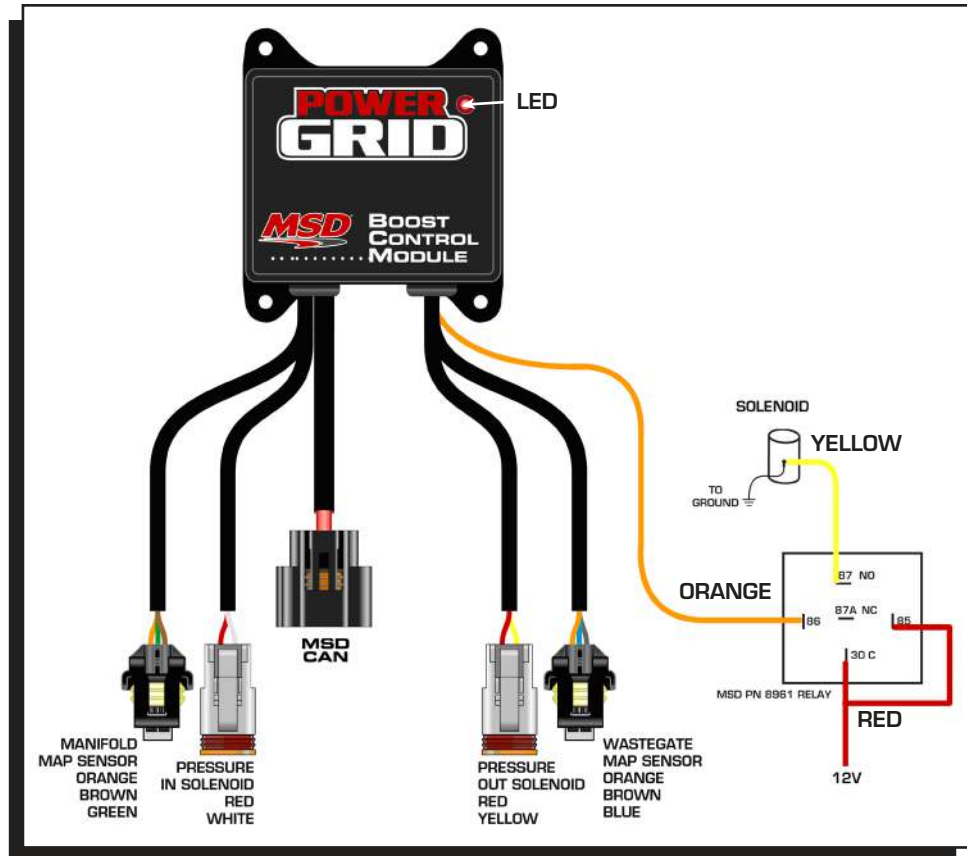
POWER GRID

LED

MSD BOOST CONTROL MODULE

MSD CAN

SOLENOID

YELLOW

TO GROUND

ORANGE

87 NO

87A NC

86

85

30 C

MSD PN 8961 RELAY

RED

12V

MANIFOLD MAP SENSOR ORANGE BROWN GREEN

PRESSURE IN SOLENOID RED WHITE

PRESSURE OUT SOLENOID RED YELLOW

WASTEGATE MAP SENSOR ORANGE BROWN BLUE